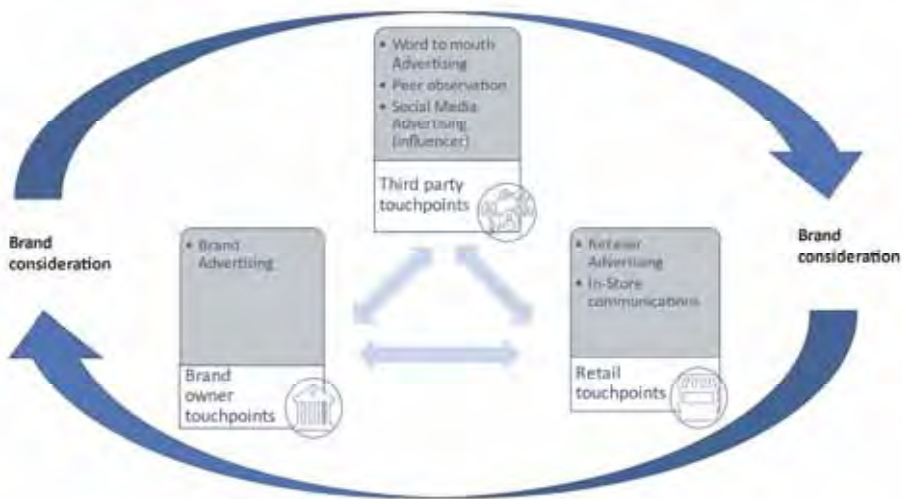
• Word to mouth Advertising
• Peer observation
• Social Media Advertising (influencer)

Third party touchpoints

Brand consideration

• Brand Advertising

Brand owner touchpoints

• Retailer Advertising
• In-Store communications

Retail touchpoints

Brand consideration